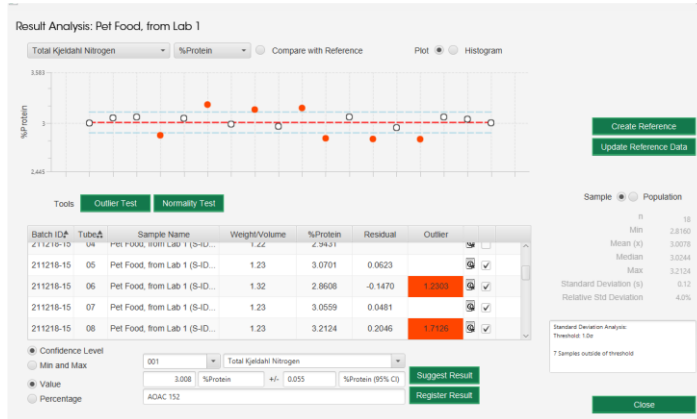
Result Analysis: Pet Food, from Lab 1

Total Kjeldahl Nitrogen
%Protein
Compare with Reference
Plot
Histogram

3,583
3
2,445
%Protein

Create Reference
Update Reference Data

Tools
Outlier Test
Normality Test

Sample
Population

| Batch ID | Tube | Sample Name | Weight/Volume | %Protein | Residual | Outlier | | |
|---|---|---|---|---|---|---|---|---|
| 211218-15 | 04 | Pet Food, from Lab 1 (S-ID... | 1.22 | 2.9431 | | | | |
| 211218-15 | 05 | Pet Food, from Lab 1 (S-ID... | 1.23 | 3.0701 | 0.0623 | | | ✓ |
| 211218-15 | 06 | Pet Food, from Lab 1 (S-ID... | 1.32 | 2.8608 | -0.1470 | 1.2303 | | ✓ |
| 211218-15 | 07 | Pet Food, from Lab 1 (S-ID... | 1.23 | 3.0559 | 0.0481 | | | ✓ |
| 211218-15 | 08 | Pet Food, from Lab 1 (S-ID... | 1.23 | 3.2124 | 0.2046 | 1.7126 | | ✓ |

| | |
|---|---|
| n | 16 |
| Min | 2.8160 |
| Mean (x) | 3.0078 |
| Median | 3.0244 |
| Max | 3.2124 |
| Standard Deviation (s) | 0.12 |
| Relative Std Deviation | 4.0% |

Standard Deviation Analysis:
Threshold: 1.0σ

7 Samples outside of threshold

Confidence Level
Min and Max
Value
Percentage

001
Total Kjeldahl Nitrogen
3.008
%Protein
+/-
0.055
%Protein (95% CI)
Suggest Result
AOAC 152
Register Result

Close